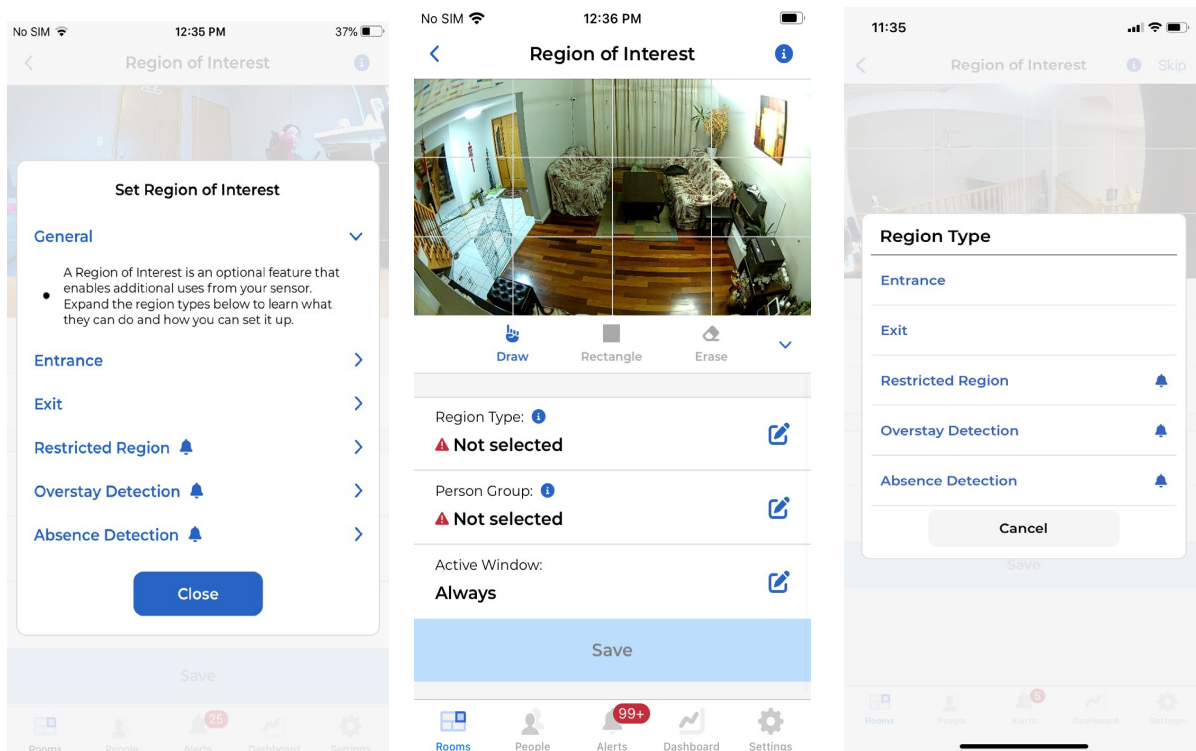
No SIM 12:35 PM 37%

Region of Interest

Set Region of Interest

General

A Region of Interest is an optional feature that enables additional uses from your sensor. Expand the region types below to learn what they can do and how you can set it up.

Entrance

Exit

Restricted Region

Overstay Detection

Absence Detection

Close

Save

25

Rooms People Alerts Dashboard Settings

No SIM 12:36 PM

Region of Interest

Draw Rectangle Erase

Region Type:
Not selected

Person Group:
Not selected

Active Window:
Always

Save

99+

Rooms People Alerts Dashboard Settings

11:35

Region of Interest Skip

Region Type

Entrance

Exit

Restricted Region

Overstay Detection

Absence Detection

Cancel

Save

5

Rooms People Alerts Dashboard Settings